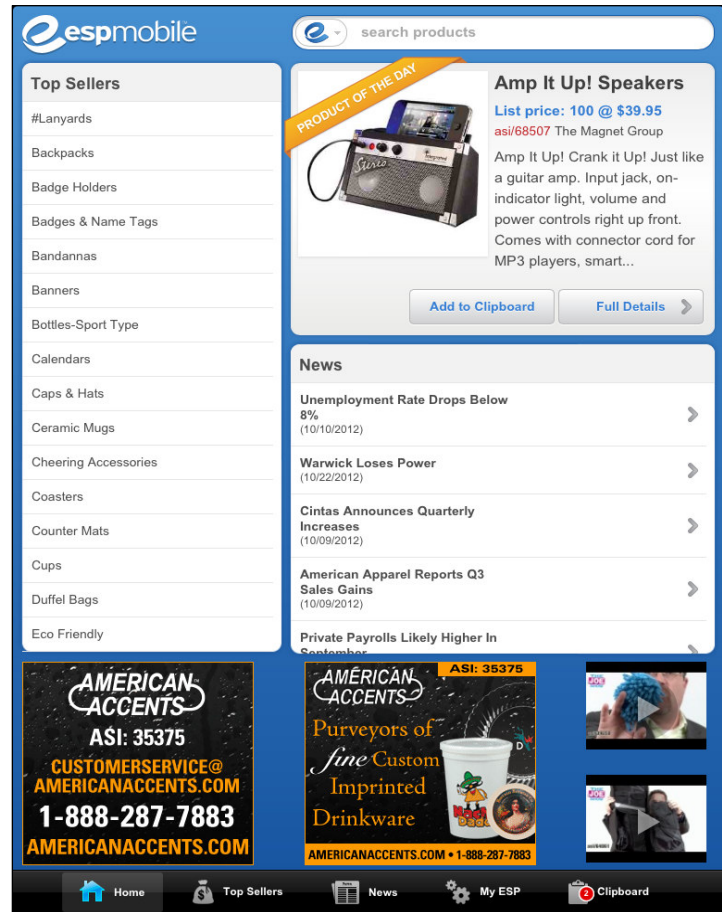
espmobile

search products

Top Sellers

#Lanyards

Backpacks

Badge Holders

Badges & Name Tags

Bandannas

Banners

Bottles-Sport Type

Calendars

Caps & Hats

Ceramic Mugs

Cheering Accessories

Coasters

Counter Mats

Cups

Duffel Bags

Eco Friendly

PRODUCT OF THE DAY

Amp It Up! Speakers

List price: 100 @ $39.95

asi/68507 The Magnet Group

Amp It Up! Crank it Up! Just like a guitar amp. Input jack, on-indicator light, volume and power controls right up front. Comes with connector cord for MP3 players, smart...

Add to Clipboard

Full Details

News

Unemployment Rate Drops Below 8%
(10/10/2012)

Warwick Loses Power
(10/22/2012)

Cintas Announces Quarterly Increases
(10/09/2012)

American Apparel Reports Q3 Sales Gains
(10/09/2012)

Private Payrolls Likely Higher In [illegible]

AMERICAN ACCENTS

ASI: 35375

CUSTOMERSERVICE@AMERICANACCENTS.COM

1-888-287-7883

AMERICANACCENTS.COM

AMERICAN ACCENTS

ASI: 35375

Purveyors of fine Custom Imprinted Drinkware

AMERICANACCENTS.COM • 1-888-287-7883

Home

Top Sellers

News

My ESP

2 Clipboard